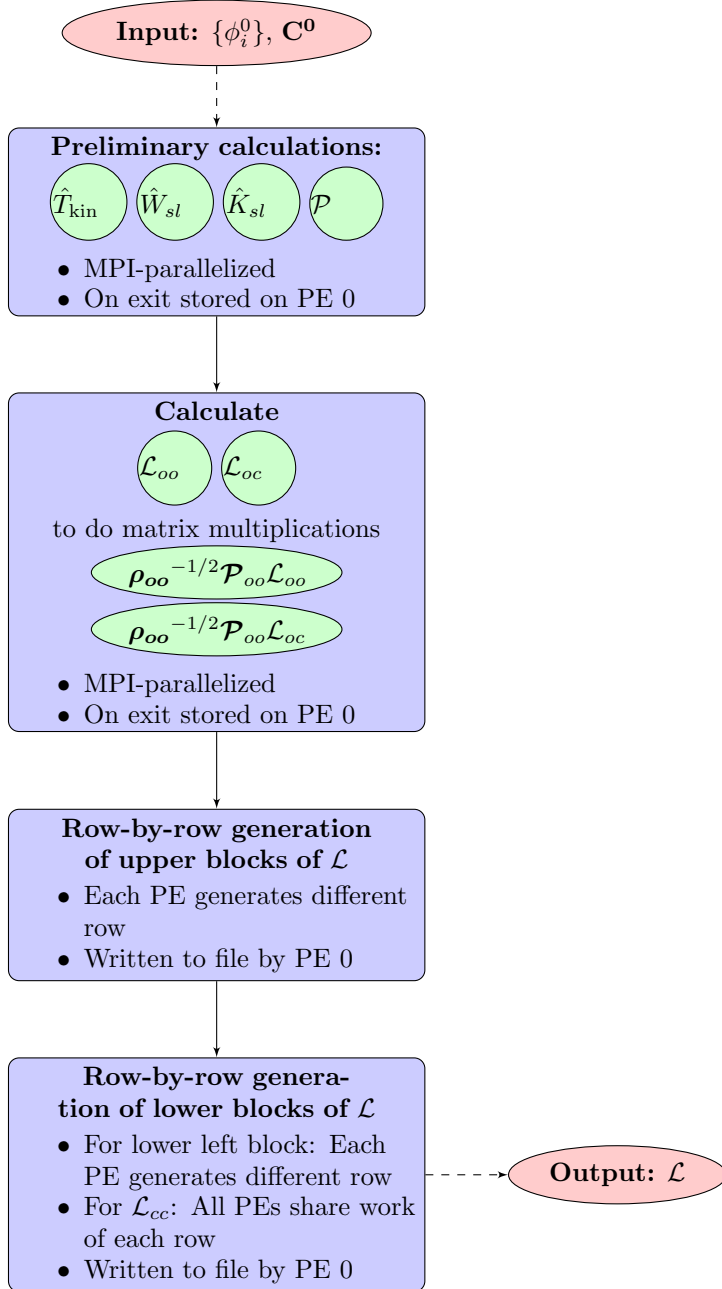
**Input:** $\{\phi_i^0\}$, $\mathbf{C^0}$

**Preliminary calculations:**

$\hat{T}_{\text{kin}}$ $\hat{W}_{sl}$ $\hat{K}_{sl}$ $\mathcal{P}$

- MPI-parallelized
- On exit stored on PE 0

**Calculate**

$\mathcal{L}_{oo}$ $\mathcal{L}_{oc}$

to do matrix multiplications

$\boldsymbol{\rho_{oo}}^{-1/2}\boldsymbol{\mathcal{P}}_{oo}\mathcal{L}_{oo}$

$\boldsymbol{\rho_{oo}}^{-1/2}\boldsymbol{\mathcal{P}}_{oo}\mathcal{L}_{oc}$

- MPI-parallelized
- On exit stored on PE 0

**Row-by-row generation of upper blocks of $\mathcal{L}$**

- Each PE generates different row
- Written to file by PE 0

**Row-by-row generation of lower blocks of $\mathcal{L}$**

- For lower left block: Each PE generates different row
- For $\mathcal{L}_{cc}$: All PEs share work of each row
- Written to file by PE 0

**Output:** $\mathcal{L}$